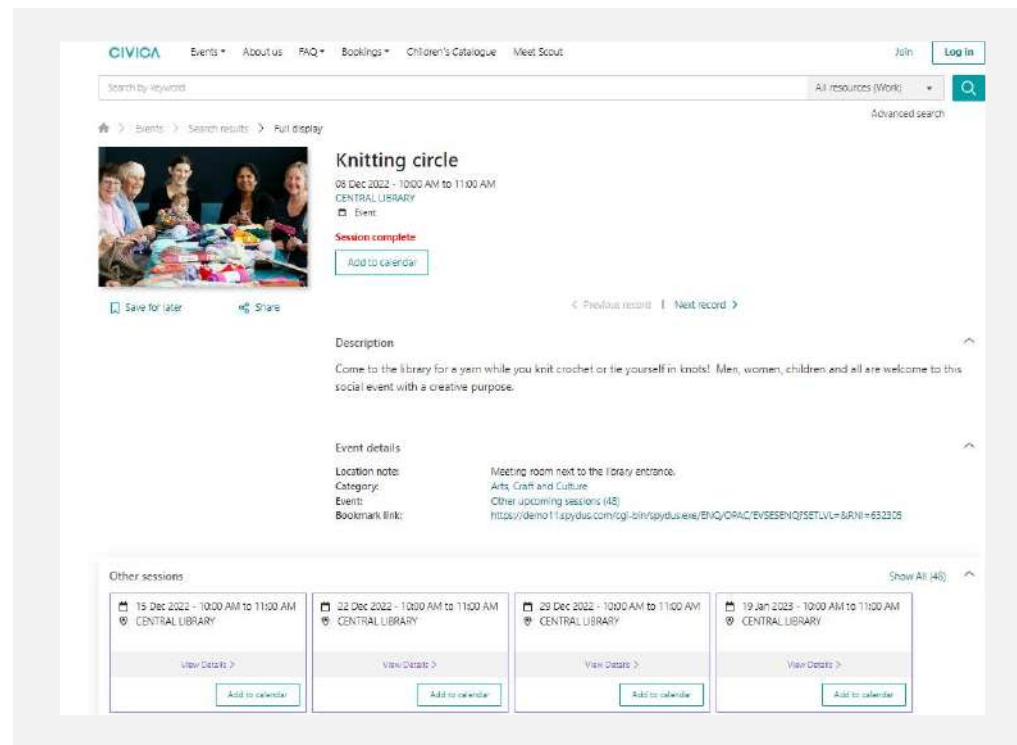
CIVICA Events ▾ About us FAQ ▾ Bookings ▾ Children's Catalogue Meet Scout Join Log in

Search by keyword All resources (Work) ▾

Advanced search

Events > Search results > Full display

Knitting circle

08 Dec 2022 - 10:00 AM to 11:00 AM
CENTRAL LIBRARY
Event

Session complete

Add to calendar

Save for later Share

< Previous record | Next record >

Description

Come to the library for a yarn while you knit crochet or tie yourself in knots! Men, women, children and all are welcome to this social event with a creative purpose.

Event details

| | |
|---|---|
| Location note: | Meeting room next to the library entrance. |
| Category: | Arts, Craft and Culture |
| Event: | Other upcoming sessions (48) |
| Bookmark link: | https://demo11.spydus.com/cgi-bin/spydus.exe/ENQ/OPAC/EVSESENQ?SETLVL=&RNI=652305 |

Other sessions Show All (48)

15 Dec 2022 - 10:00 AM to 11:00 AM
CENTRAL LIBRARY
View Details >
Add to calendar

22 Dec 2022 - 10:00 AM to 11:00 AM
CENTRAL LIBRARY
View Details >
Add to calendar

29 Dec 2022 - 10:00 AM to 11:00 AM
CENTRAL LIBRARY
View Details >
Add to calendar

19 Jan 2023 - 10:00 AM to 11:00 AM
CENTRAL LIBRARY
View Details >
Add to calendar